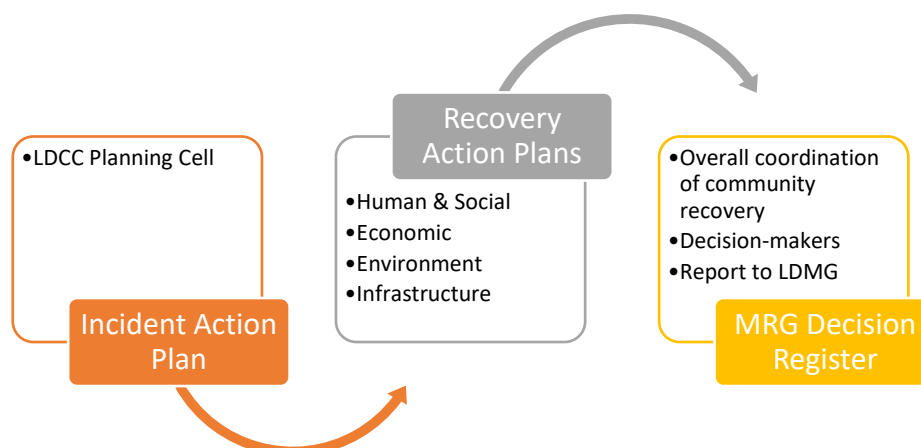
•LDCC Planning Cell

Incident Action Plan

Recovery Action Plans

•Human & Social
•Economic
•Environment
•Infrastructure

•Overall coordination of community recovery
•Decision-makers
•Report to LDMG

MRG Decision Register